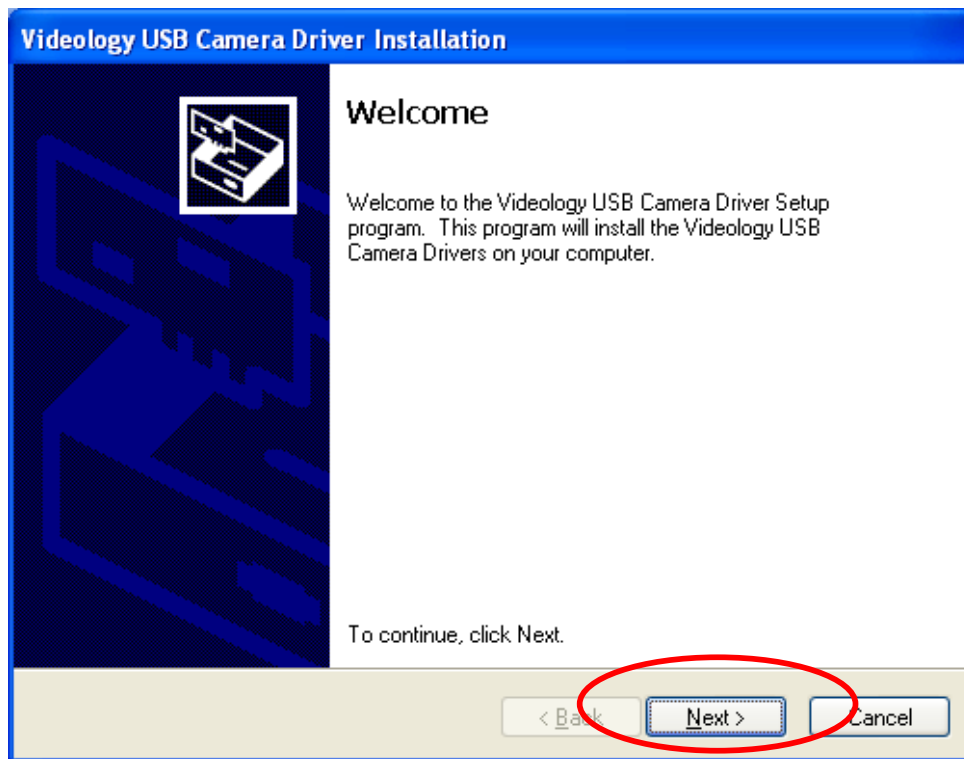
Videology USB Camera Driver Installation

Welcome

Welcome to the Videology USB Camera Driver Setup program. This program will install the Videology USB Camera Drivers on your computer.

To continue, click Next.

< Back

Next >

Cancel